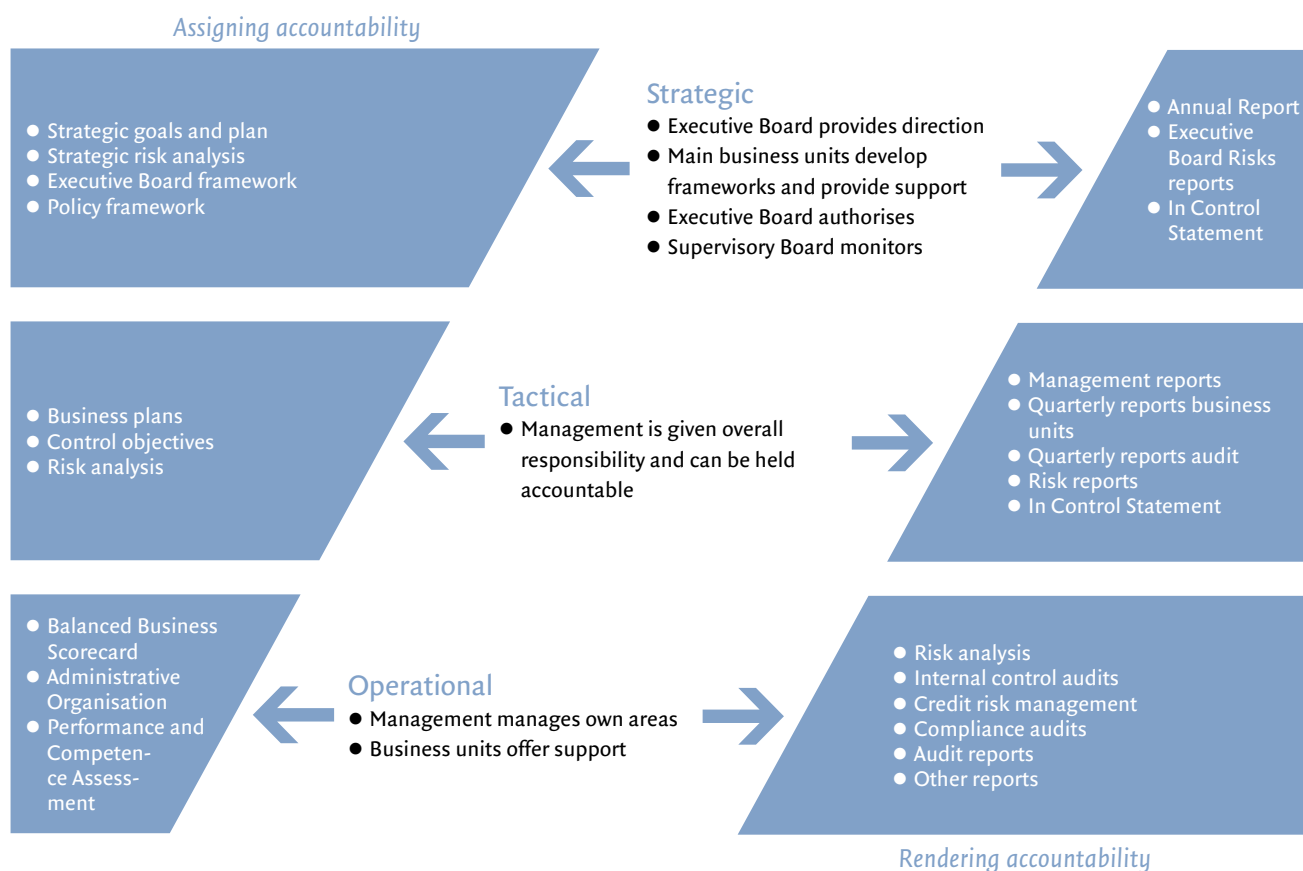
Assigning accountability

• Strategic goals and plan
• Strategic risk analysis
• Executive Board framework
• Policy framework

Strategic
• Executive Board provides direction
• Main business units develop frameworks and provide support
• Executive Board authorises
• Supervisory Board monitors

• Annual Report
• Executive Board Risks reports
• In Control Statement

• Business plans
• Control objectives
• Risk analysis

Tactical
• Management is given overall responsibility and can be held accountable

• Management reports
• Quarterly reports business units
• Quarterly reports audit
• Risk reports
• In Control Statement

• Balanced Business Scorecard
• Administrative Organisation
• Performance and Competence Assessment

Operational
• Management manages own areas
• Business units offer support

• Risk analysis
• Internal control audits
• Credit risk management
• Compliance audits
• Audit reports
• Other reports

Rendering accountability